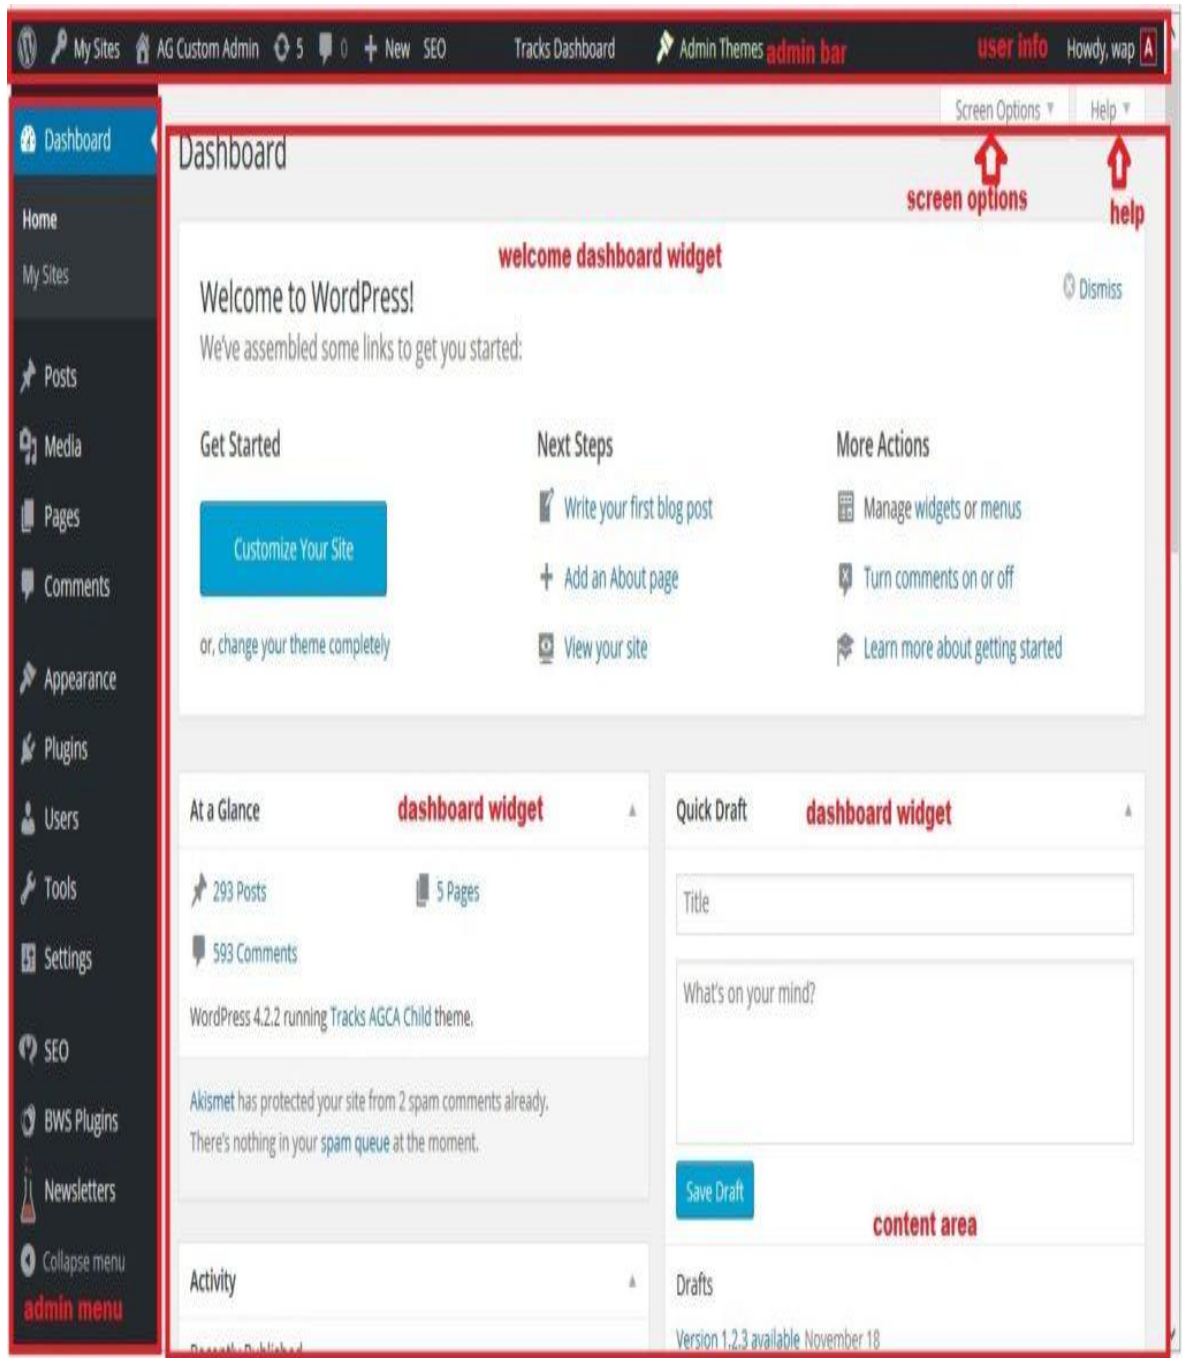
My Sites AG Custom Admin 5 0 + New SEO Tracks Dashboard Admin Themes admin bar user info Howdy, wap A

Screen Options ▼ Help ▼

Dashboard

Home
My Sites

Posts
Media
Pages
Comments
Appearance
Plugins
Users
Tools
Settings
SEO
BWS Plugins
Newsletters
Collapse menu
admin menu

Dashboard

screen options help

welcome dashboard widget

Welcome to WordPress!
We've assembled some links to get you started:

Dismiss

Get Started

Customize Your Site

or, change your theme completely

Next Steps

Write your first blog post
Add an About page
View your site

More Actions

Manage widgets or menus
Turn comments on or off
Learn more about getting started

At a Glance dashboard widget

293 Posts 5 Pages
593 Comments
WordPress 4.2.2 running Tracks AGCA Child theme.

Akismet has protected your site from 2 spam comments already.
There's nothing in your spam queue at the moment.

Quick Draft dashboard widget

Title

What's on your mind?

Save Draft

content area

Activity

Drafts
Version 1.2.3 available November 18